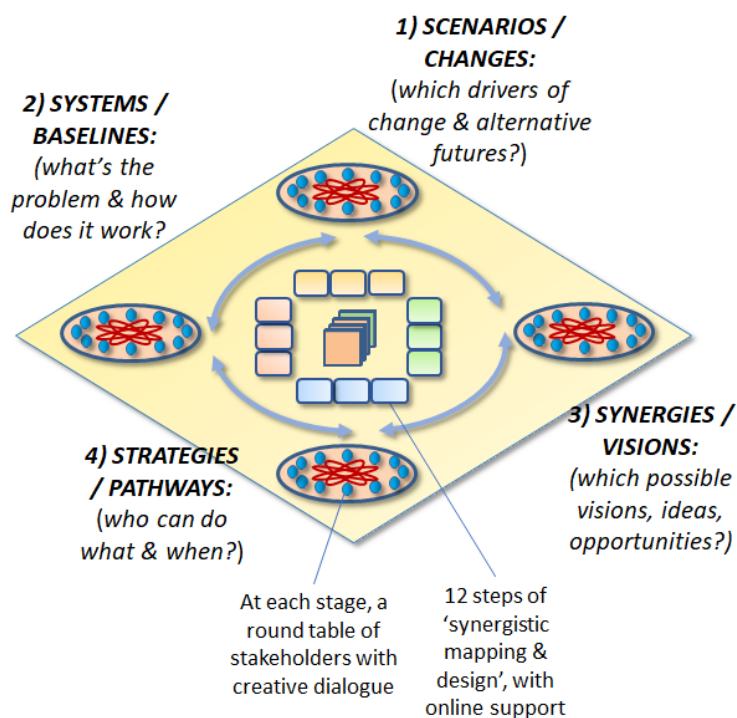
1) SCENARIOS / CHANGES:
(which drivers of change & alternative futures?)

2) SYSTEMS / BASELINES:
(what's the problem & how does it work?

3) SYNERGIES / VISIONS:
(which possible visions, ideas, opportunities?)

4) STRATEGIES / PATHWAYS:
(who can do what & when?)

At each stage, a round table of stakeholders with creative dialogue

12 steps of 'synergistic mapping & design', with online support